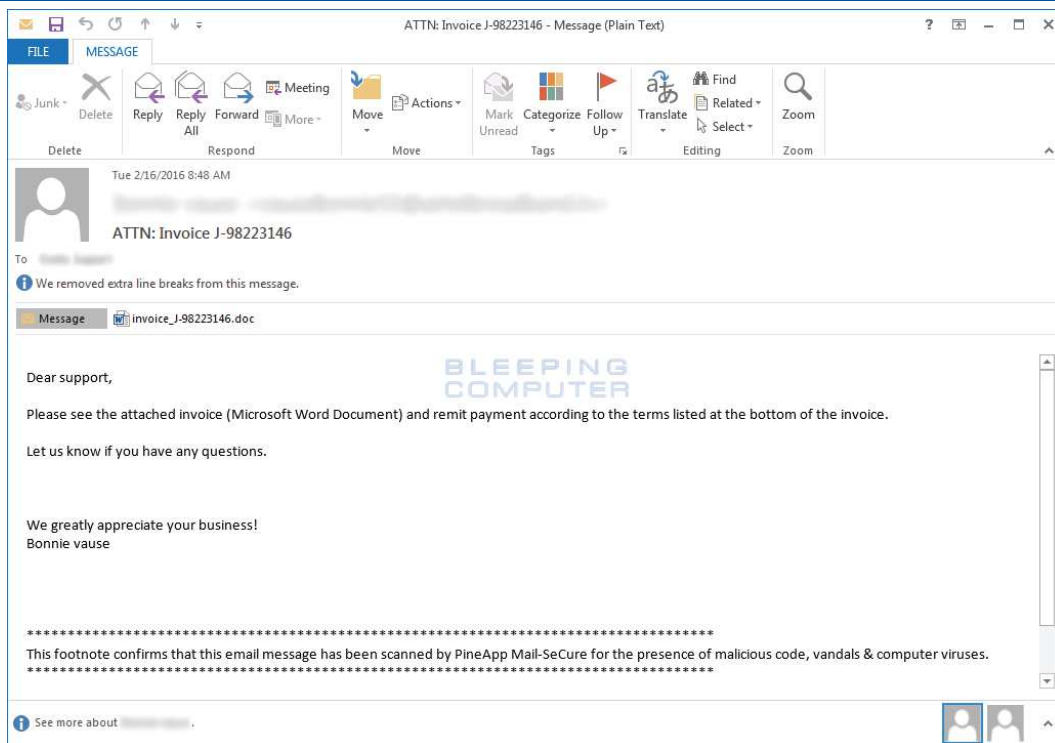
ATTN: Invoice J-98223146 - Message (Plain Text)

? – ☐ ✕

FILE MESSAGE

Junk Delete Reply Reply All Forward Meeting More Move Actions Mark Unread Categorize Follow Up Translate Find Related Select Zoom

Delete Respond Move Tags Editing Zoom

Tue 2/16/2016 8:48 AM

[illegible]

ATTN: Invoice J-98223146

To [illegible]

We removed extra line breaks from this message.

Message invoice_J-98223146.doc

BLEEPING COMPUTER

Dear support,

Please see the attached invoice (Microsoft Word Document) and remit payment according to the terms listed at the bottom of the invoice.

Let us know if you have any questions.

We greatly appreciate your business!
Bonnie vause

*******************************************************************************
This footnote confirms that this email message has been scanned by PineApp Mail-SeCure for the presence of malicious code, vandals & computer viruses.
*******************************************************************************

See more about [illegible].